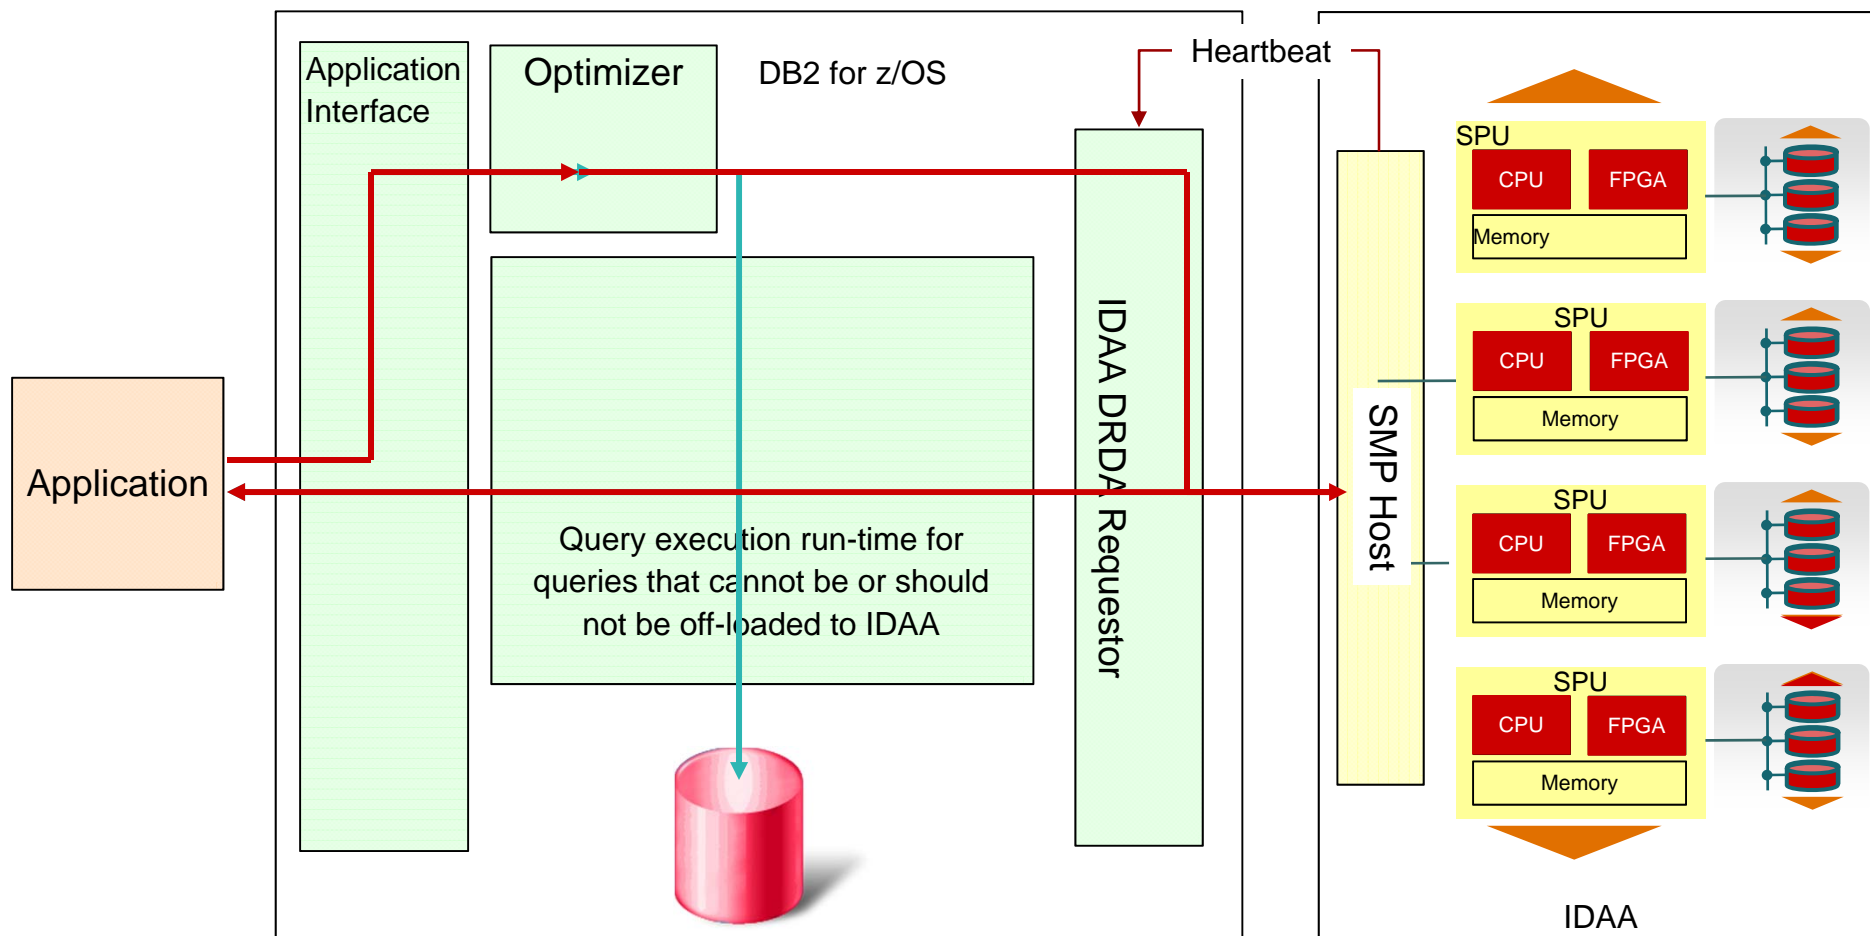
Application Interface

Optimizer

DB2 for z/OS

Heartbeat

Application

Query execution run-time for queries that cannot be or should not be off-loaded to IDAA

IDAA DRDA Requestor

SMP Host

SPU
CPU
FPGA
Memory

SPU
CPU
FPGA
Memory

SPU
CPU
FPGA
Memory

SPU
CPU
FPGA
Memory

IDAA